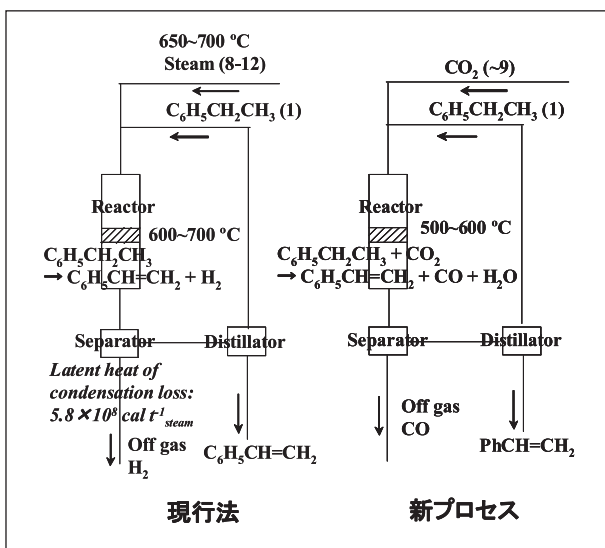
650~700 ºC
Steam (8-12)

$C_6H_5CH_2CH_3$ (1)

Reactor

600~700 ºC

$C_6H_5CH_2CH_3$
→ $C_6H_5CH=CH_2 + H_2$

Separator

Distillator

Latent heat of condensation loss: $5.8\times10^8$ cal $t^{-1}_{steam}$

Off gas
$H_2$

$C_6H_5CH=CH_2$

現行法

$CO_2$ (~9)

$C_6H_5CH_2CH_3$ (1)

Reactor

500~600 ºC

$C_6H_5CH_2CH_3 + CO_2$
→ $C_6H_5CH=CH_2 + CO + H_2O$

Separator

Distillator

Off gas
CO

$PhCH=CH_2$

新プロセス